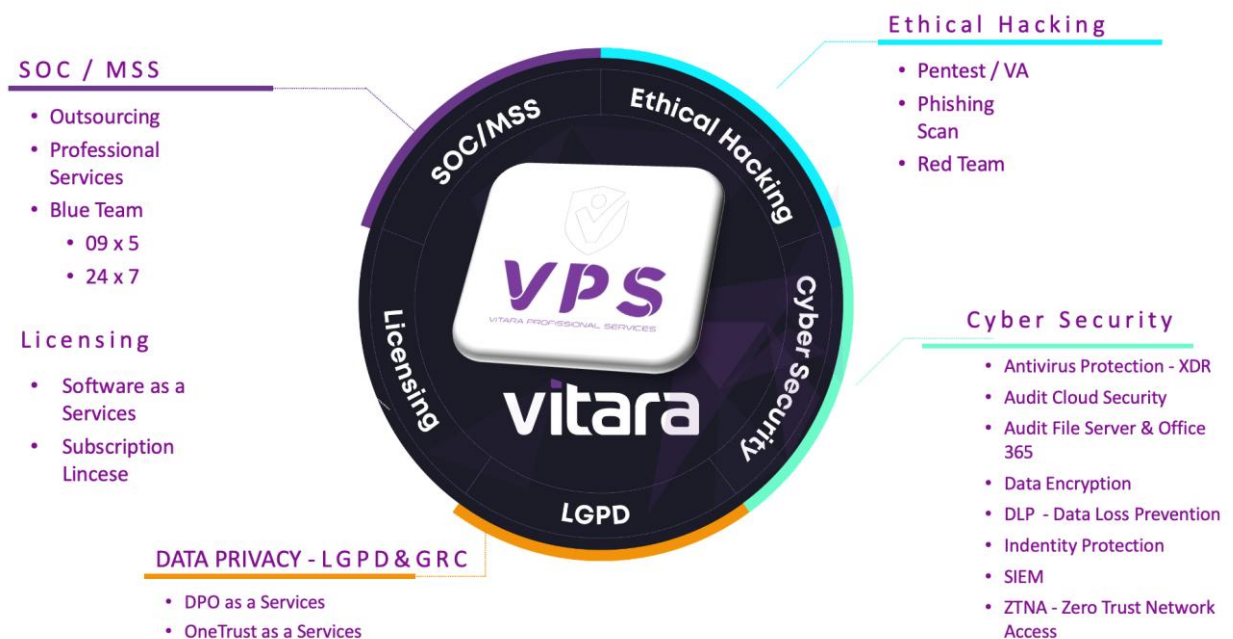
SOC / MSS

- Outsourcing
- Professional Services
- Blue Team
  - 09 x 5
  - 24 x 7

Licensing

- Software as a Services
- Subscription Lincese

Ethical Hacking

- Pentest / VA
- Phishing Scan
- Red Team

SOC/MSS

Ethical Hacking

Cyber Security

LGPD

Licensing

VPS

VITARA PROFISSIONAL SERVICES

vitara

Cyber Security

- Antivirus Protection - XDR
- Audit Cloud Security
- Audit File Server & Office 365
- Data Encryption
- DLP - Data Loss Prevention
- Indentity Protection
- SIEM
- ZTNA - Zero Trust Network Access

DATA PRIVACY - LGPD & GRC

- DPO as a Services
- OneTrust as a Services